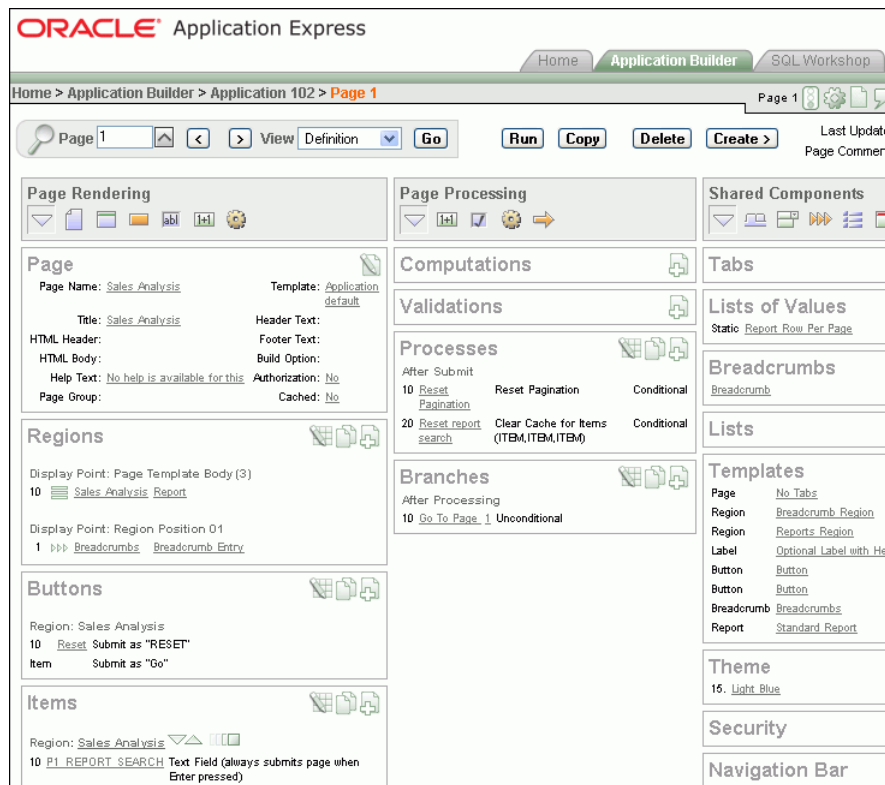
ORACLE Application Express

Home Application Builder SQL Workshop

Home > Application Builder > Application 102 > Page 1

Page 1

Page 1 View Definition Go Run Copy Delete Create > Last Update Page Commen

Page Rendering

Page

Page Name: Sales Analysis Template: Application default
Title: Sales Analysis Header Text:
HTML Header: Footer Text:
HTML Body: Build Option:
Help Text: No help is available for this Authorization: No
Page Group: Cached: No

Regions

Display Point: Page Template Body (3)
10 Sales Analysis Report

Display Point: Region Position 01
1 Breadcrumbs Breadcrumb Entry

Buttons

Region: Sales Analysis
10 Reset Submit as "RESET"
Item Submit as "Go"

Items

Region: Sales Analysis
10 P1_REPORT_SEARCH Text Field (always submits page when Enter pressed)

Page Processing

Computations

Validations

Processes

After Submit
10 Reset Pagination Reset Pagination Conditional
20 Reset report search Clear Cache for Items (ITEM,ITEM,ITEM) Conditional

Branches

After Processing
10 Go To Page 1 Unconditional

Shared Components

Tabs

Lists of Values

Static Report Row Per Page

Breadcrumbs

Breadcrumb

Lists

Templates

Page No Tabs
Region Breadcrumb Region
Region Reports Region
Label Optional Label with He
Button Button
Button Button
Breadcrumb Breadcrumbs
Report Standard Report

Theme

15. Light Blue

Security

Navigation Bar